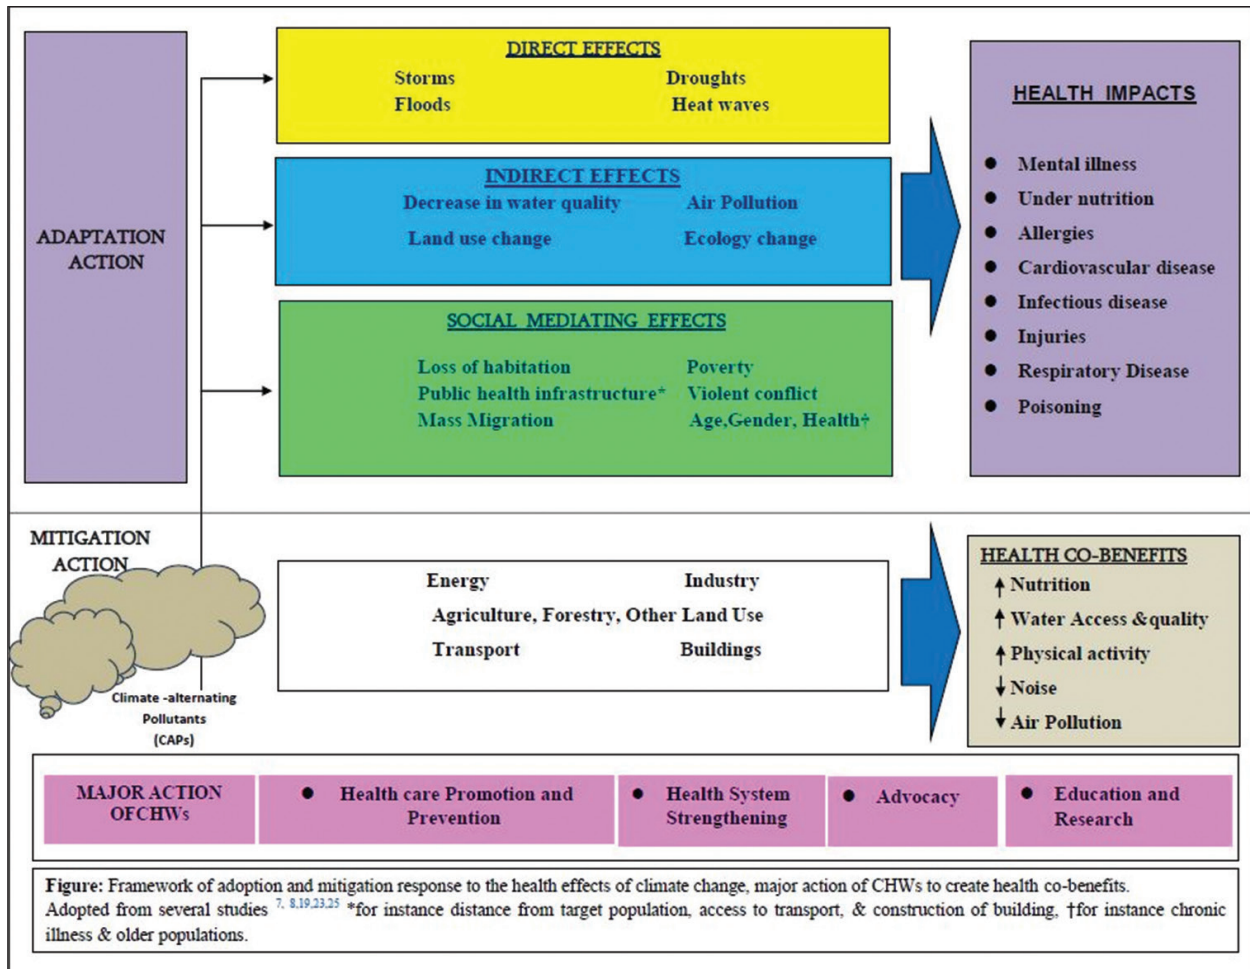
ADAPTATION ACTION

DIRECT EFFECTS
Storms
Floods
Droughts
Heat waves

INDIRECT EFFECTS
Decrease in water quality
Air Pollution
Land use change
Ecology change

SOCIAL MEDIATING EFFECTS
Loss of habitation
Poverty
Public health infrastructure*
Violent conflict
Mass Migration
Age,Gender, Health†

HEALTH IMPACTS
- Mental illness
- Under nutrition
- Allergies
- Cardiovascular disease
- Infectious disease
- Injuries
- Respiratory Disease
- Poisoning

MITIGATION ACTION

Climate -alternating Pollutants (CAPs)

Energy
Industry
Agriculture, Forestry, Other Land Use
Transport
Buildings

HEALTH CO-BENEFITS
↑ Nutrition
↑ Water Access &quality
↑ Physical activity
↓ Noise
↓ Air Pollution

MAJOR ACTION OFCHWs
- Health care Promotion and Prevention
- Health System Strengthening
- Advocacy
- Education and Research

Figure: Framework of adoption and mitigation response to the health effects of climate change, major action of CHWs to create health co-benefits. Adopted from several studies $^{7, 8,19,23,25}$ *for instance distance from target population, access to transport, & construction of building, †for instance chronic illness & older populations.